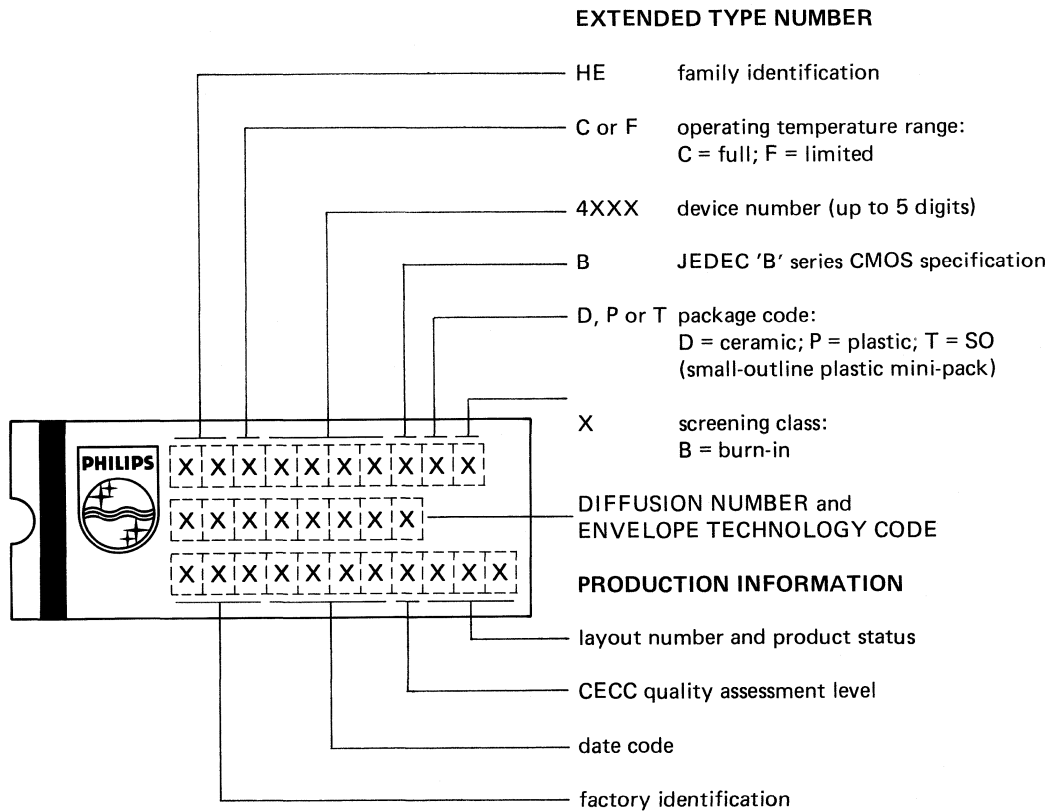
EXTENDED TYPE NUMBER

HE family identification

C or F operating temperature range: C = full; F = limited

4XXX device number (up to 5 digits)

B JEDEC 'B' series CMOS specification

D, P or T package code: D = ceramic; P = plastic; T = SO (small-outline plastic mini-pack)

X screening class: B = burn-in

PHILIPS

X X X X X X X X X X

X X X X X X X X

X X X X X X X X X X X

DIFFUSION NUMBER and ENVELOPE TECHNOLOGY CODE

PRODUCTION INFORMATION

layout number and product status

CECC quality assessment level

date code

factory identification